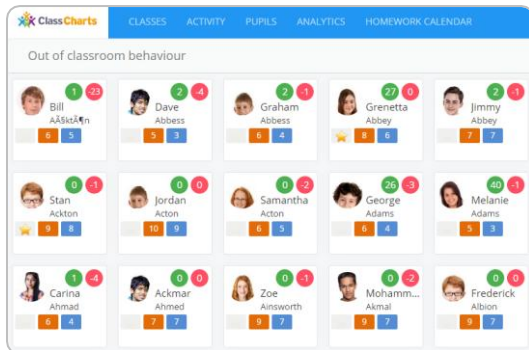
ClassCharts CLASSES ACTIVITY PUPILS ANALYTICS HOMEWORK CALENDAR

Out of classroom behaviour

| | | | | |
|---|---|---|---|---|
| 1 -23 Bill AÃ¶ktÃ¶n 6 5 | 2 -4 Dave Abbess 5 3 | 2 -1 Graham Abbess 6 4 | 27 0 Grenetta Abbey 8 6 | 2 -1 Jimmy Abbey 7 7 |
| 0 -1 Stan Ackton 9 8 | 0 0 Jordan Acton 10 9 | 0 -2 Samantha Acton 6 5 | 26 -3 George Adams 6 4 | 40 -1 Melanie Adams 5 3 |
| 1 -4 Carina Ahmad 6 4 | 0 0 Ackmar Ahmed 7 7 | 0 -1 Zoe Ainsworth 9 7 | 0 -2 Mohamm... Akmal 9 7 | 0 0 Frederick Albion 9 7 |